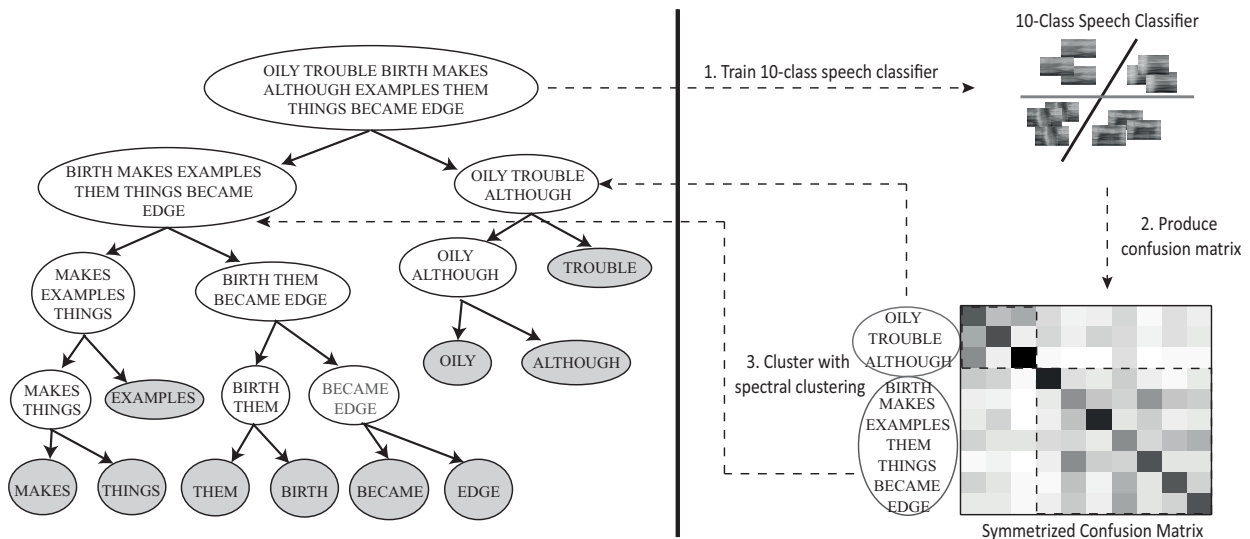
OILY TROUBLE BIRTH MAKES ALTHOUGH EXAMPLES THEM THINGS BECAME EDGE

BIRTH MAKES EXAMPLES THEM THINGS BECAME EDGE

OILY TROUBLE ALTHOUGH

MAKES EXAMPLES THINGS

BIRTH THEM BECAME EDGE

OILY ALTHOUGH

TROUBLE

OILY

ALTHOUGH

MAKES THINGS

EXAMPLES

BIRTH THEM

BECAME EDGE

MAKES

THINGS

THEM

BIRTH

BECAME

EDGE

1. Train 10-class speech classifier

10-Class Speech Classifier

2. Produce confusion matrix

3. Cluster with spectral clustering

OILY TROUBLE ALTHOUGH

BIRTH MAKES EXAMPLES THEM THINGS BECAME EDGE

Symmetrized Confusion Matrix